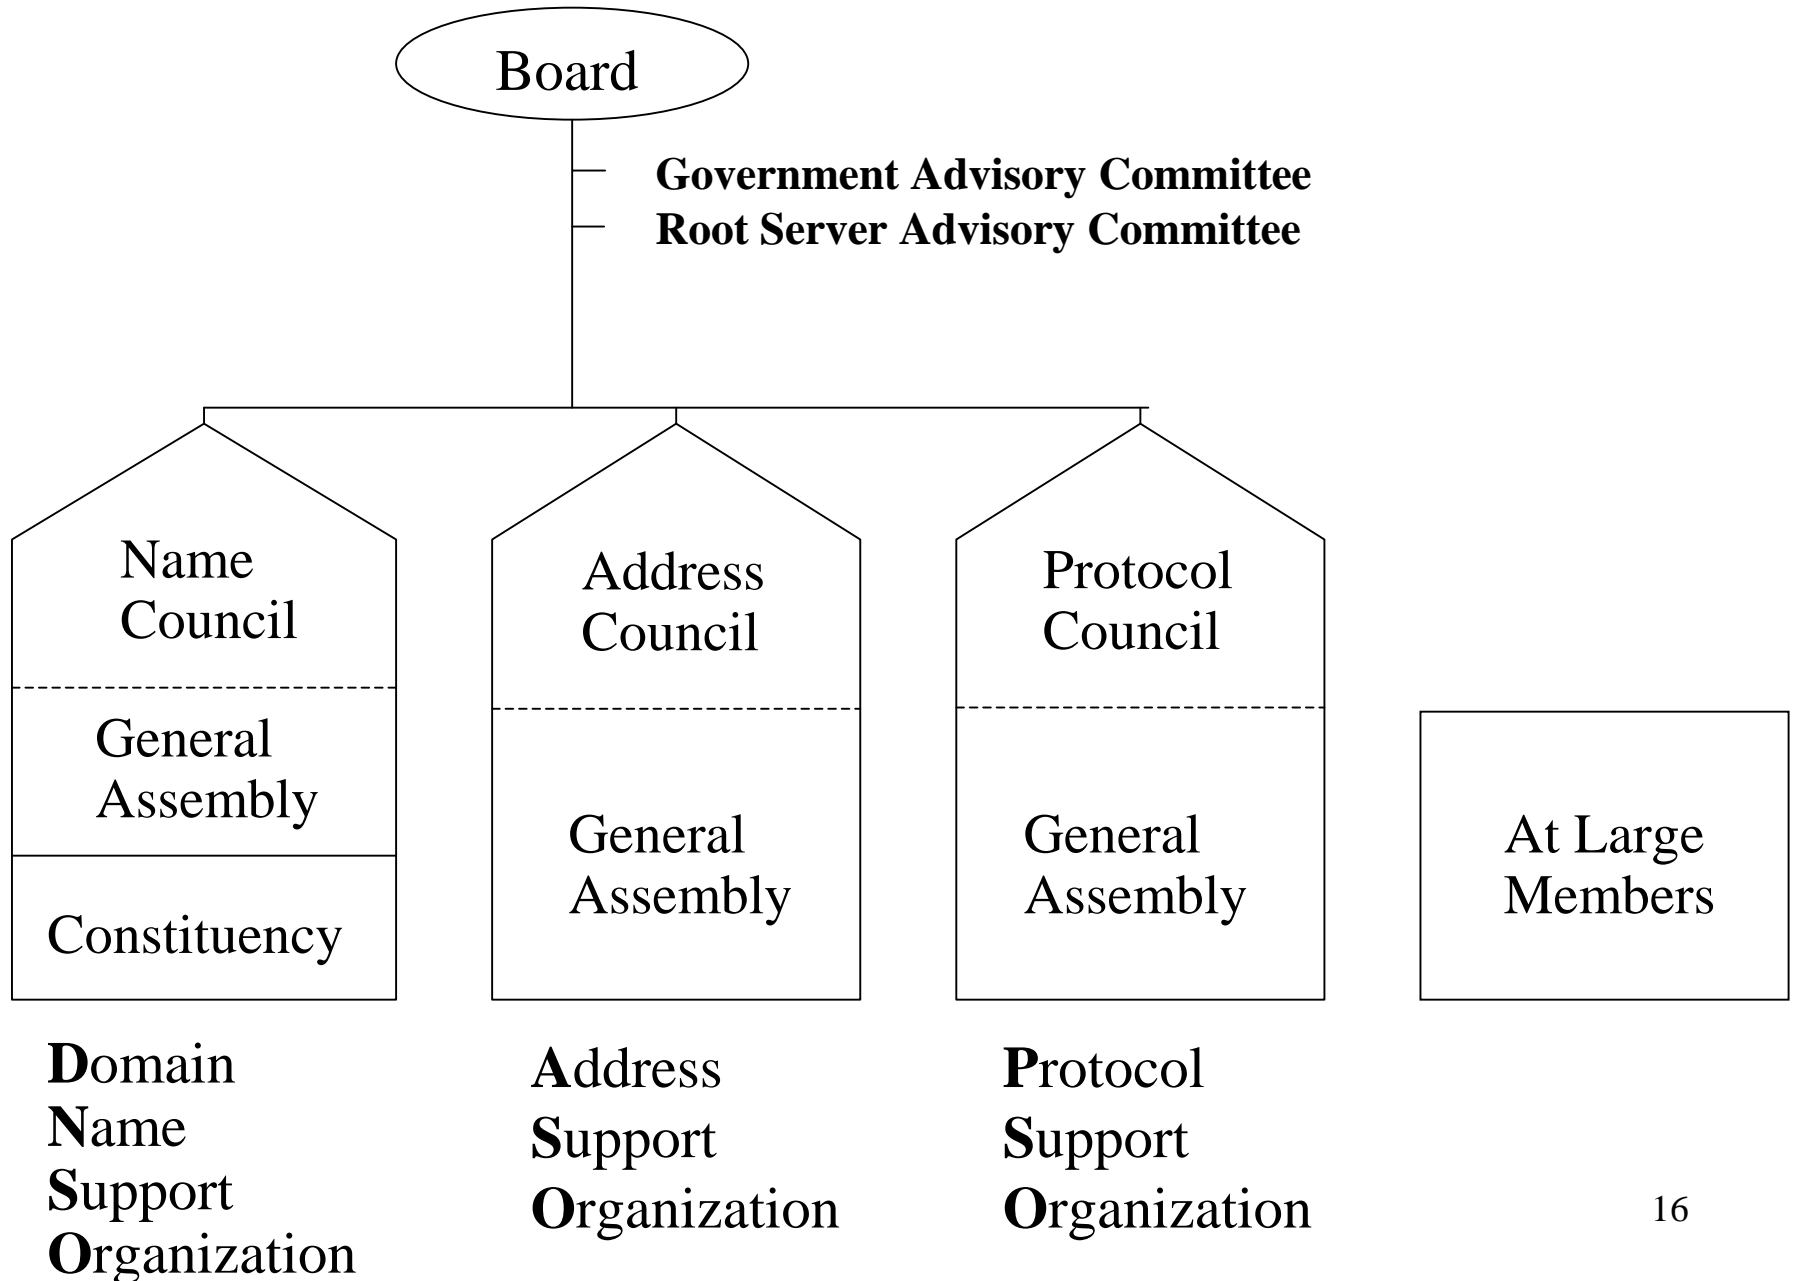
Board

Government Advisory Committee
Root Server Advisory Committee

Name Council

General Assembly

Constituency

Address Council

General Assembly

Protocol Council

General Assembly

At Large Members

**D**omain **N**ame **S**upport **O**rganization

**A**ddress **S**upport **O**rganization

**P**rotocol **S**upport **O**rganization

16